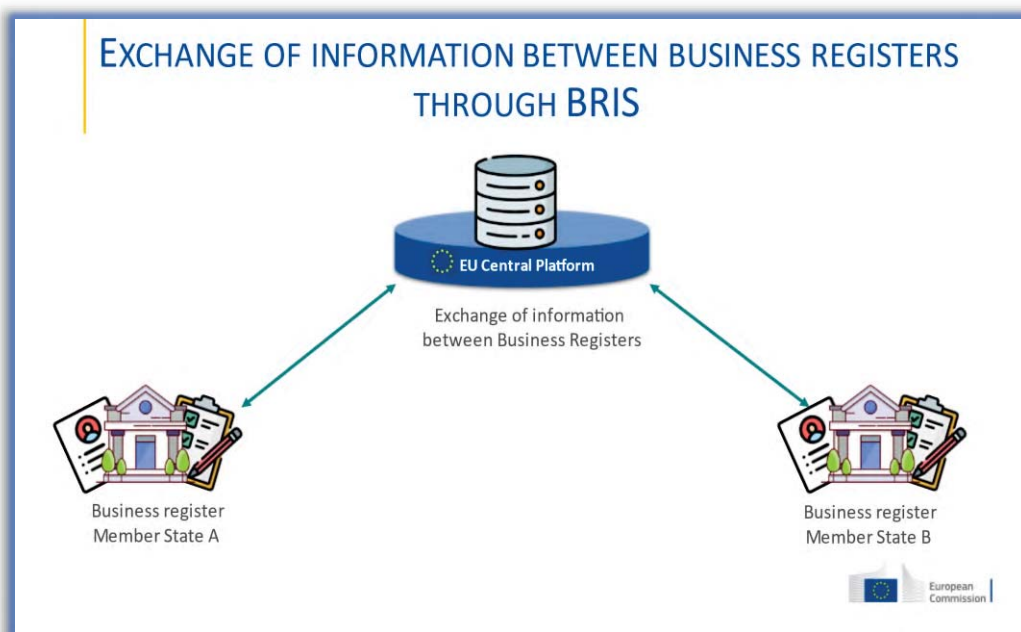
EXCHANGE OF INFORMATION BETWEEN BUSINESS REGISTERS THROUGH BRIS

EU Central Platform

Exchange of information between Business Registers

Business register Member State A

Business register Member State B

European Commission